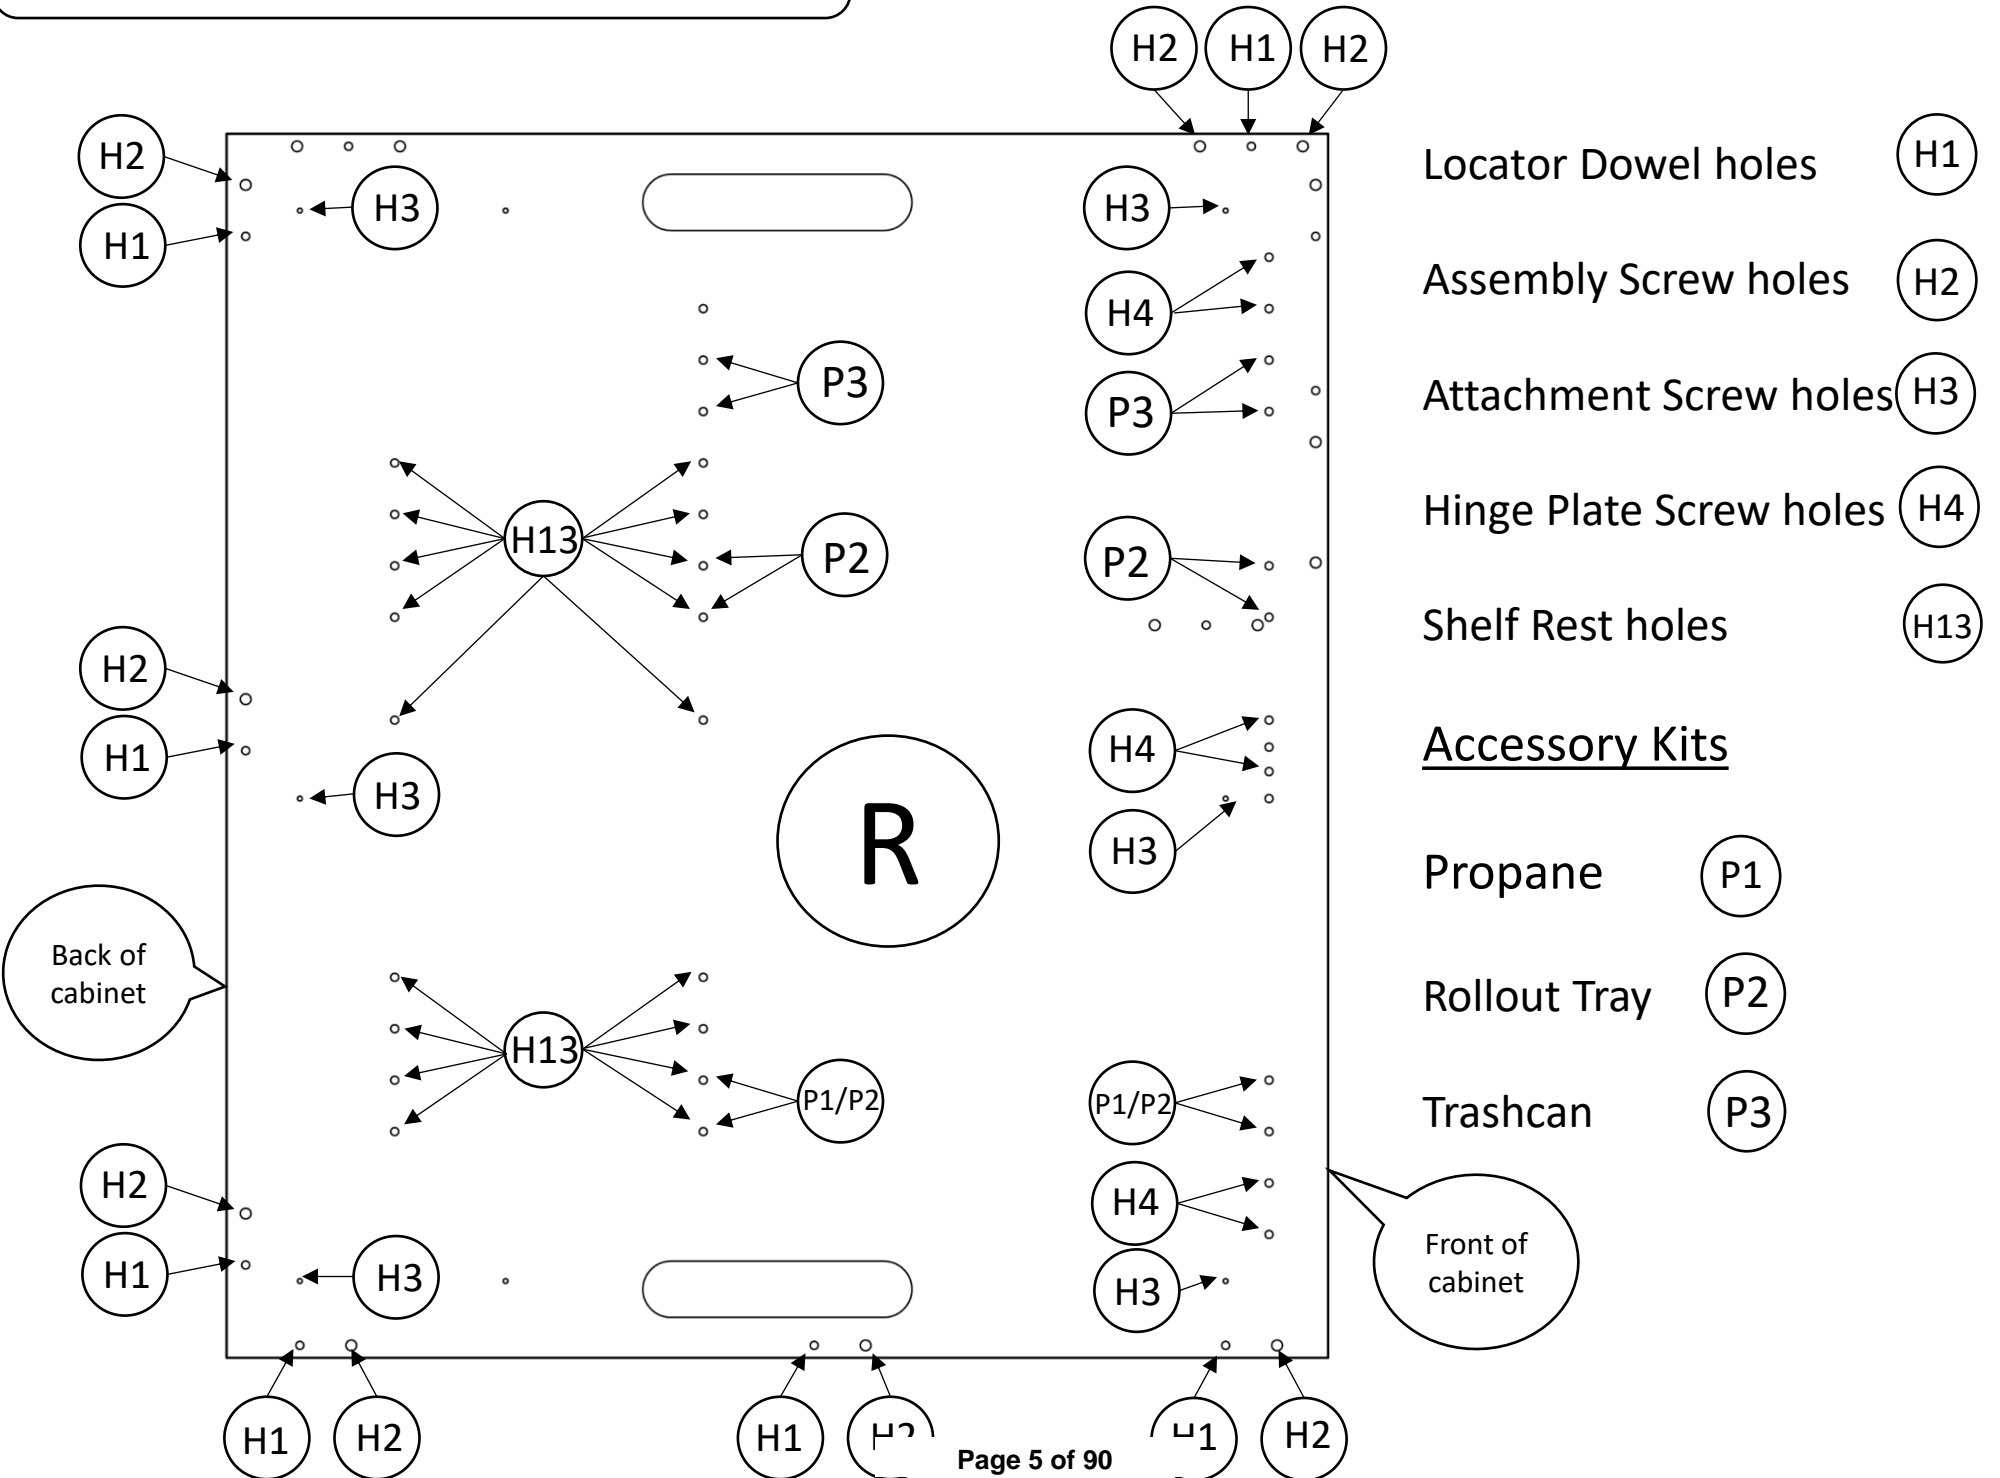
H2
H1
H2

H2
H3
H1

H3
H4
P3
P3
H13
P2
P2
H2
H1
H4
H3
H3
R
Back of cabinet
H13
P1/P2
P1/P2
H2
H4
H1
H3
H3
Front of cabinet
H1
H2
H1
H2
H1
H2

Locator Dowel holes H1

Assembly Screw holes H2

Attachment Screw holes H3

Hinge Plate Screw holes H4

Shelf Rest holes H13

Accessory Kits

Propane P1

Rollout Tray P2

Trashcan P3

Page 5 of 90